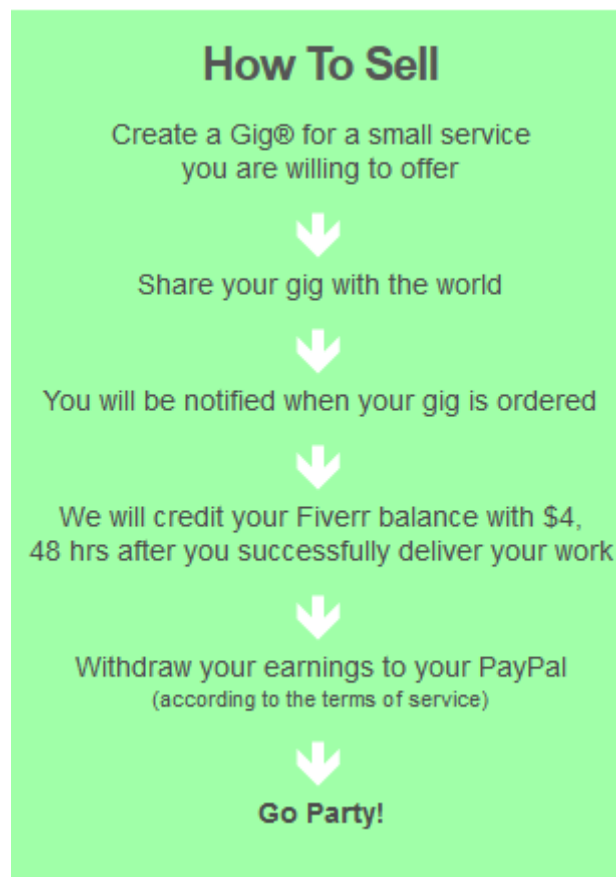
How To Sell

Create a Gig® for a small service you are willing to offer

Share your gig with the world

You will be notified when your gig is ordered

We will credit your Fiverr balance with $4, 48 hrs after you successfully deliver your work

Withdraw your earnings to your PayPal (according to the terms of service)

Go Party!